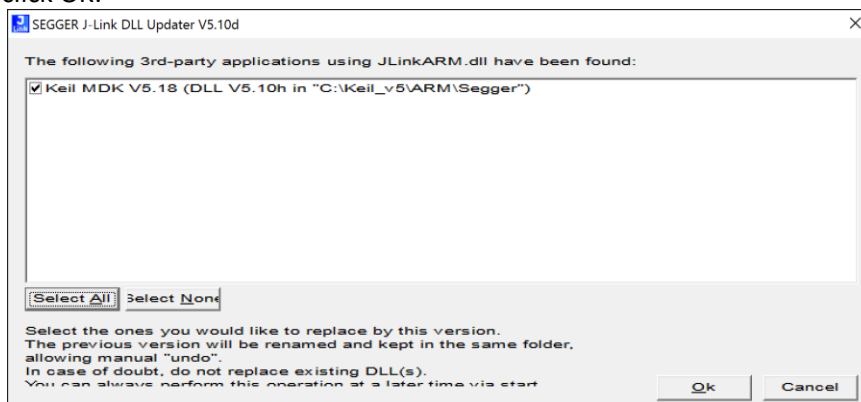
click OK.

SEGGER J-Link DLL Updater V5.10d

×

The following 3rd-party applications using JLinkARM.dll have been found:

☑ Keil MDK V5.18 (DLL V5.10h in "C:\Keil_v5\ARM\Segger")

Select All | Select None

Select the ones you would like to replace by this version.
The previous version will be renamed and kept in the same folder, allowing manual "undo".
In case of doubt, do not replace existing DLL(s).
You can always perform this operation at a later time via start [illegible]

Ok | Cancel